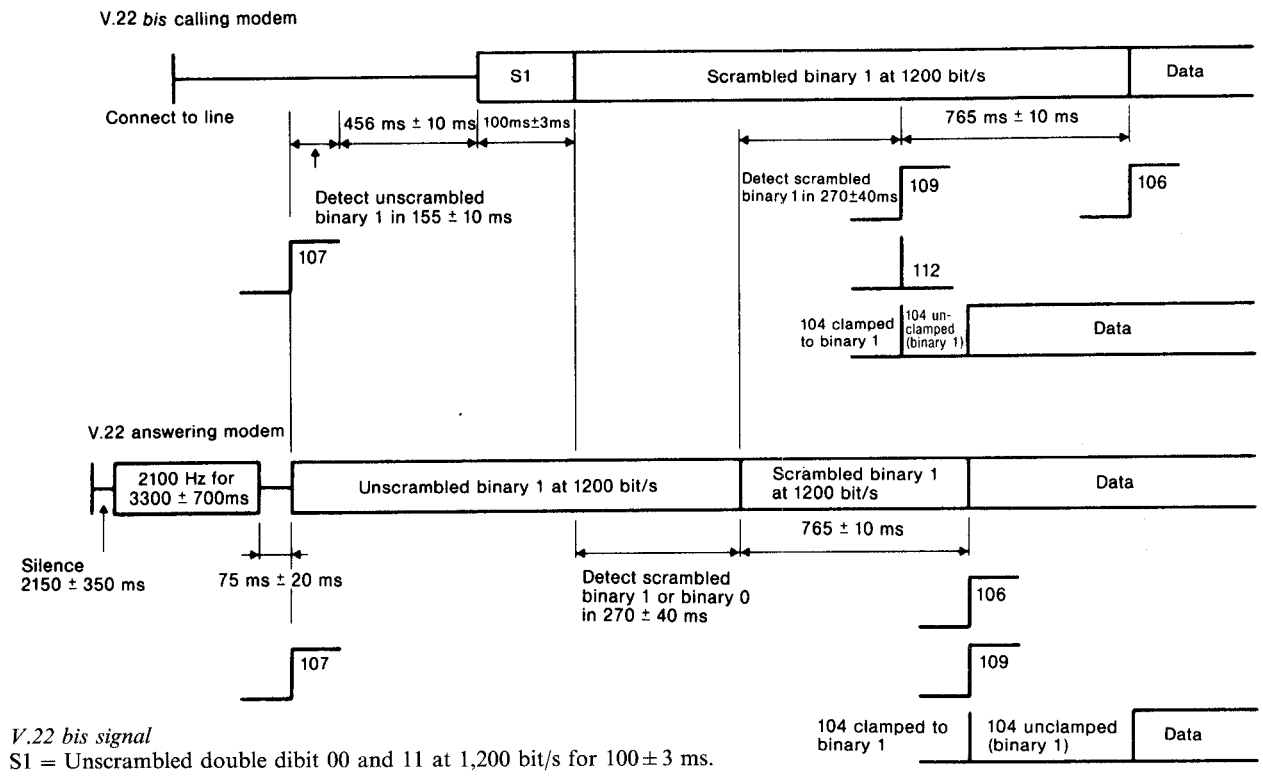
V.22 *bis* calling modem

S1

Scrambled binary 1 at 1200 bit/s

Data

Connect to line

456 ms ± 10 ms

100ms±3ms

765 ms ± 10 ms

Detect unscrambled binary 1 in 155 ± 10 ms

Detect scrambled binary 1 in 270±40ms

109

106

107

112

104 clamped to binary 1

104 unclamped (binary 1)

Data

V.22 answering modem

2100 Hz for 3300 ± 700ms

Unscrambled binary 1 at 1200 bit/s

Scrambled binary 1 at 1200 bit/s

Data

765 ± 10 ms

Silence 2150 ± 350 ms

75 ms ± 20 ms

Detect scrambled binary 1 or binary 0 in 270 ± 40 ms

106

109

107

*V.22 bis signal*

S1 = Unscrambled double dibit 00 and 11 at 1,200 bit/s for $100 \pm 3$ ms.

104 clamped to binary 1

104 unclamped (binary 1)

Data